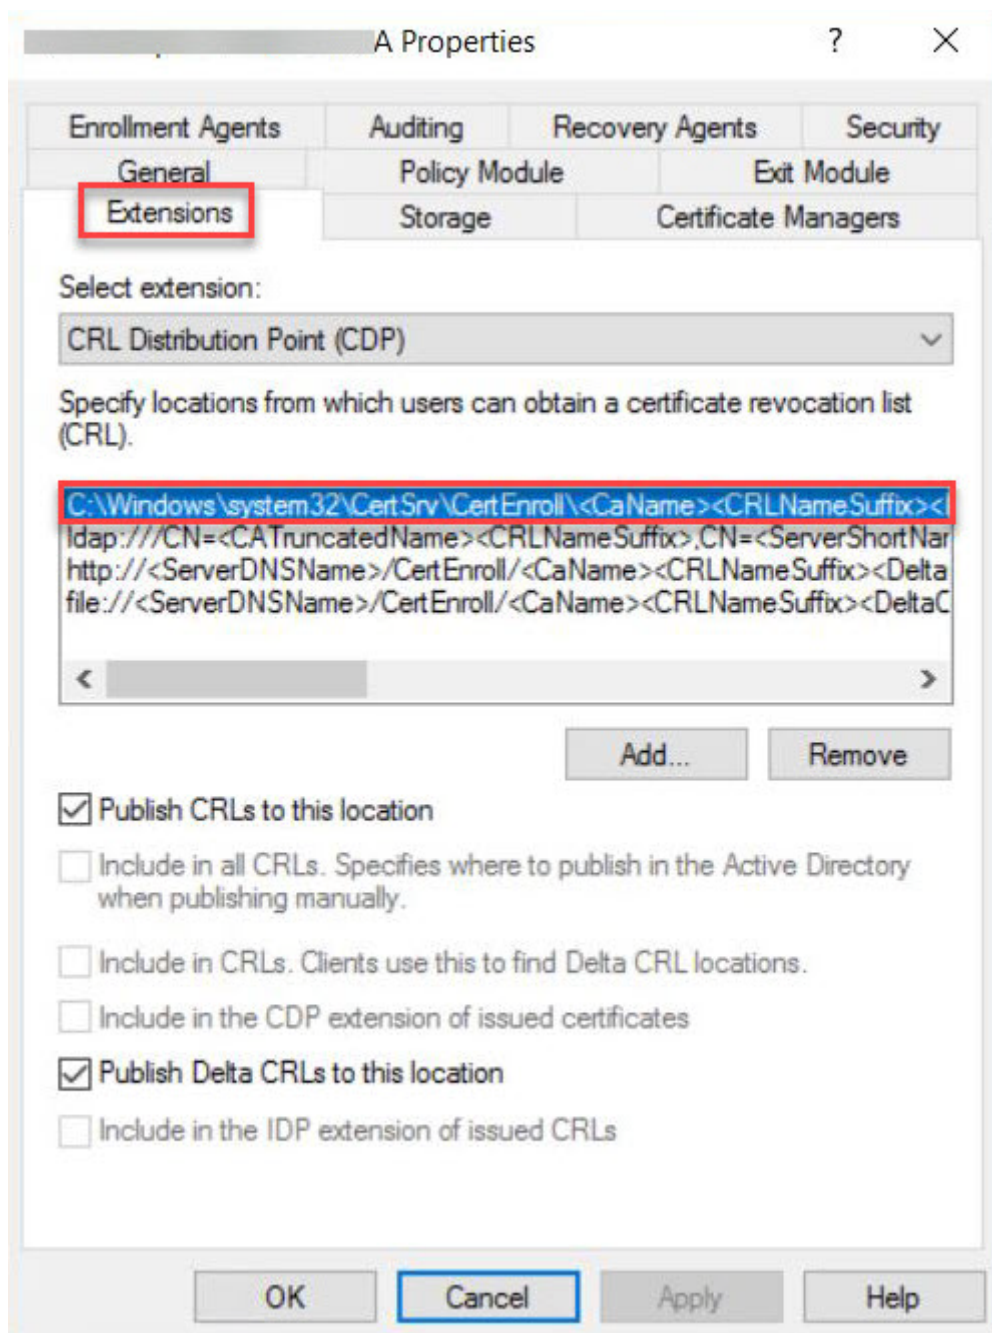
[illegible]A Properties ? ×

Enrollment Agents | Auditing | Recovery Agents | Security
General | Policy Module | Exit Module
Extensions | Storage | Certificate Managers

Select extension:

CRL Distribution Point (CDP)

Specify locations from which users can obtain a certificate revocation list (CRL).

C:\Windows\system32\CertSrv\CertEnroll\<CaName><CRLNameSuffix><
ldap:///CN=<CATruncatedName><CRLNameSuffix>,CN=<ServerShortNar
http://<ServerDNSName>/CertEnroll/<CaName><CRLNameSuffix><Delta
file://<ServerDNSName>/CertEnroll/<CaName><CRLNameSuffix><DeltaC

Add... Remove

Publish CRLs to this location

Include in all CRLs. Specifies where to publish in the Active Directory when publishing manually.

Include in CRLs. Clients use this to find Delta CRL locations.

Include in the CDP extension of issued certificates

Publish Delta CRLs to this location

Include in the IDP extension of issued CRLs

OK Cancel Apply Help